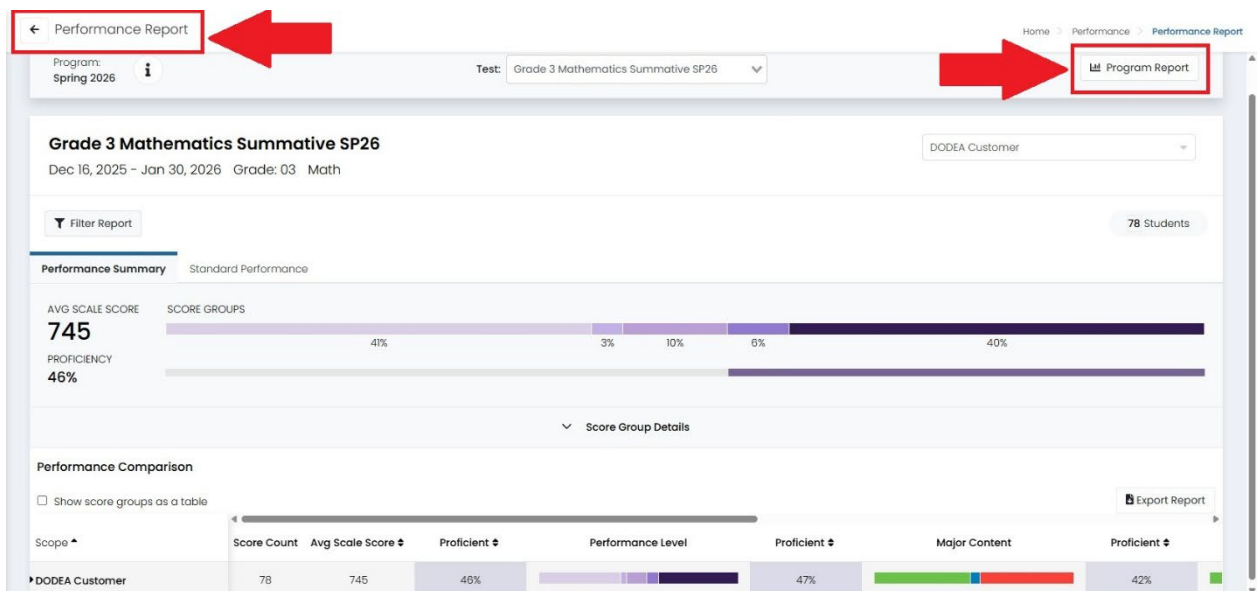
← Performance Report

Home > Performance > Performance Report

Program:
Spring 2026

Test: Grade 3 Mathematics Summative SP26

Program Report

Grade 3 Mathematics Summative SP26
Dec 16, 2025 - Jan 30, 2026 Grade: 03 Math

DODEA Customer

Filter Report

78 Students

Performance Summary Standard Performance

AVG SCALE SCORE
745
PROFICIENCY
46%

SCORE GROUPS
41% 3% 10% 6% 40%

Score Group Details

Performance Comparison

Show score groups as a table

Export Report

| Scope ▲ | Score Count | Avg Scale Score ⇕ | Proficient ⇕ | Performance Level | Proficient ⇕ | Major Content | Proficient ⇕ |
|---|---|---|---|---|---|---|---|
| DODEA Customer | 78 | 745 | 46% | | 47% | | 42% |